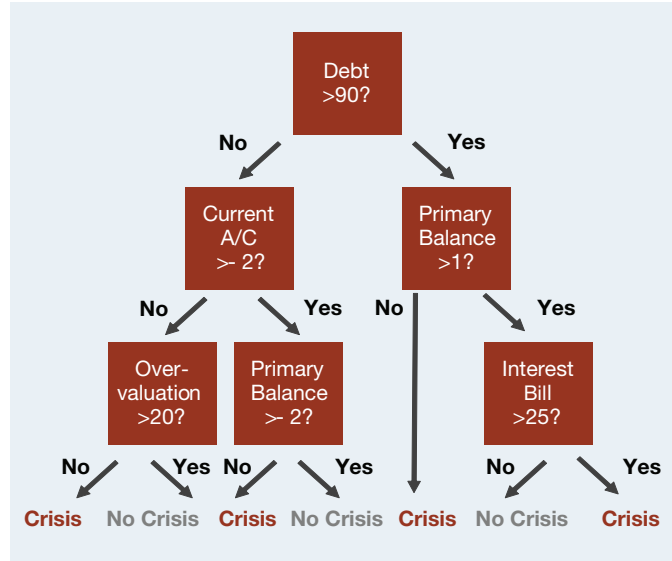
Debt
>90?

No

Yes

Current
A/C
>- 2?

Primary
Balance
>1?

No

Yes

No

Yes

Over-
valuation
>20?

Primary
Balance
>- 2?

Interest
Bill
>25?

No

Yes

No

Yes

No

Yes

Crisis

No Crisis

Crisis

No Crisis

Crisis

No Crisis

Crisis